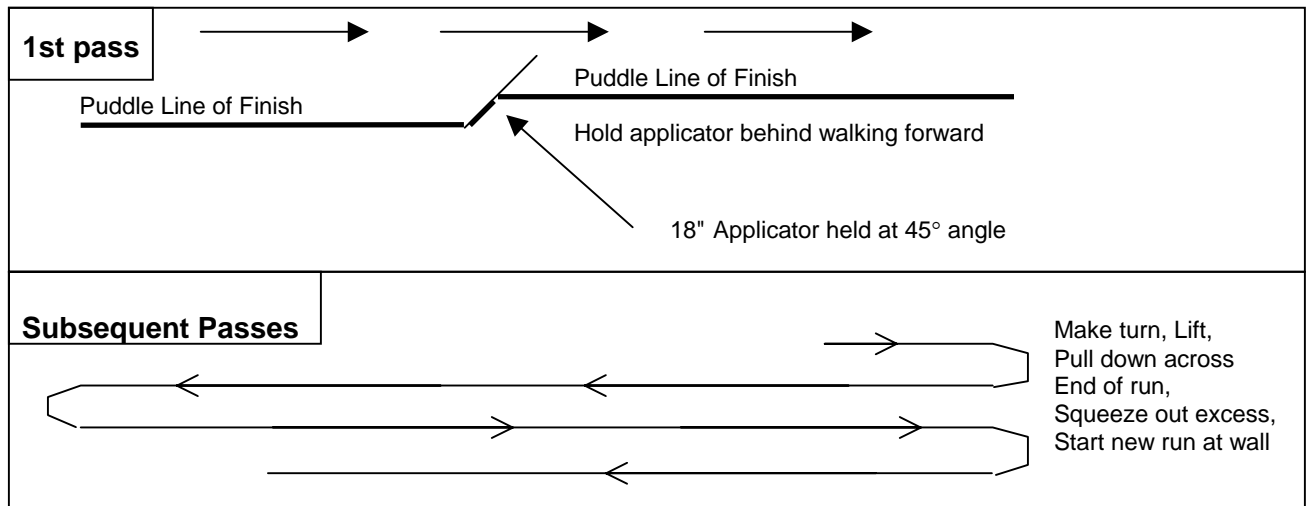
1st pass

Puddle Line of Finish

Puddle Line of Finish

Hold applicator behind walking forward

18" Applicator held at 45° angle

Subsequent Passes

Make turn, Lift,
Pull down across
End of run,
Squeeze out excess,
Start new run at wall